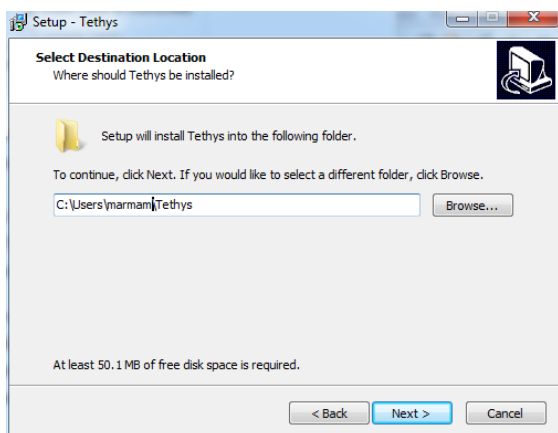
Setup - Tethys

Select Destination Location
Where should Tethys be installed?

Setup will install Tethys into the following folder.

To continue, click Next. If you would like to select a different folder, click Browse.

C:\Users\marmam\Tethys

Browse...

At least 50.1 MB of free disk space is required.

< Back

Next >

Cancel